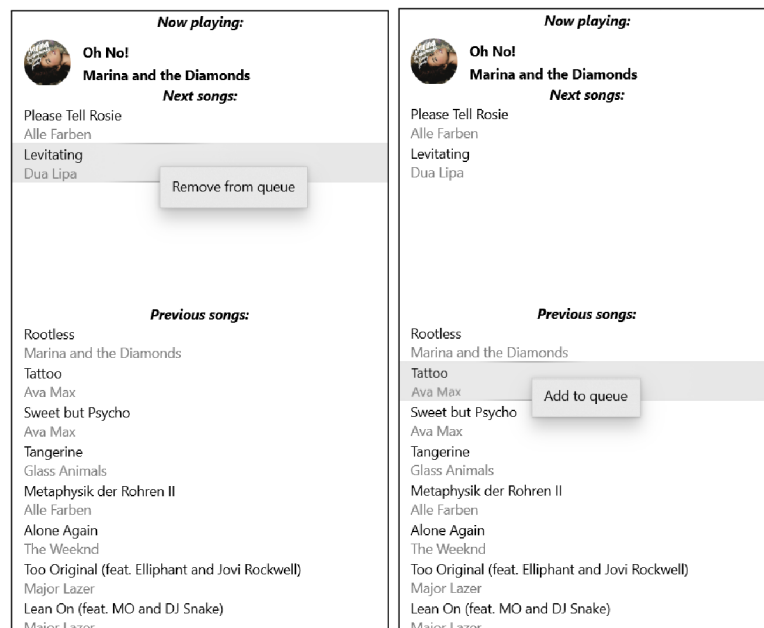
Now playing:

Oh No!
Marina and the Diamonds

Next songs:

Please Tell Rosie
Alle Farben
Levitating
Dua Lipa

Remove from queue

Previous songs:

Rootless
Marina and the Diamonds
Tattoo
Ava Max
Sweet but Psycho
Ava Max
Tangerine
Glass Animals
Metaphysik der Rohren II
Alle Farben
Alone Again
The Weeknd
Too Original (feat. Elliphant and Jovi Rockwell)
Major Lazer
Lean On (feat. MO and DJ Snake)
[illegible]

Now playing:

Oh No!
Marina and the Diamonds

Next songs:

Please Tell Rosie
Alle Farben
Levitating
Dua Lipa

Previous songs:

Rootless
Marina and the Diamonds
Tattoo
Ava Max

Add to queue

Sweet but Psycho
Ava Max
Tangerine
Glass Animals
Metaphysik der Rohren II
Alle Farben
Alone Again
The Weeknd
Too Original (feat. Elliphant and Jovi Rockwell)
Major Lazer
Lean On (feat. MO and DJ Snake)
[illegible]